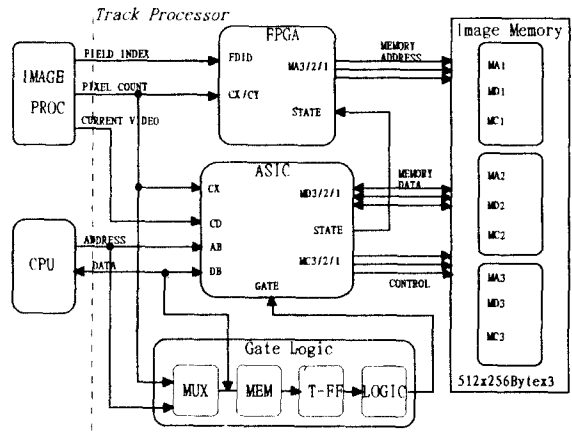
Track Processor

IMAGE PROC

FIELD INDEX

PIXEL COUNT

CURRENT VIDEO

FPGA

FDID

CX/CY

MA3/2/1

STATE

MEMORY ADDRESS

Image Memory

MA1

MD1

MC1

MA2

MD2

MC2

MA3

MD3

MC3

512x256Bytex3

ASIC

CX

CD

AB

DB

MD3/2/1

STATE

MC3/2/1

GATE

MEMORY DATA

CONTROL

CPU

ADDRESS

DATA

Gate Logic

MUX

MEM

T-FF

LOGIC